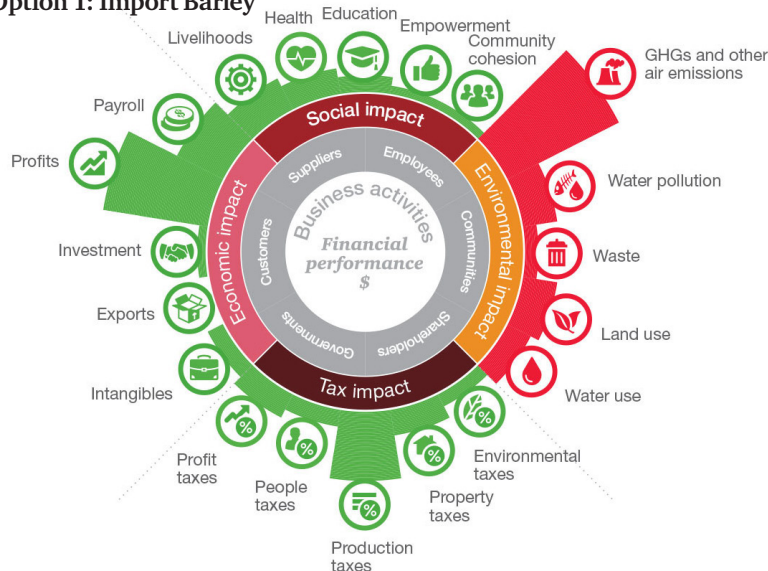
Option 1: Import Barley

Health
Education
Empowerment
Livelihoods
Community cohesion
GHGs and other air emissions
Payroll
Profits
Water pollution
Waste
Land use
Water use
Investment
Exports
Intangibles
Profit taxes
People taxes
Production taxes
Property taxes
Environmental taxes

Social impact
Environmental impact
Tax impact
Economic impact

Suppliers
Employees
Communities
Shareholders
Governments
Customers

Business activities
Financial performance
$